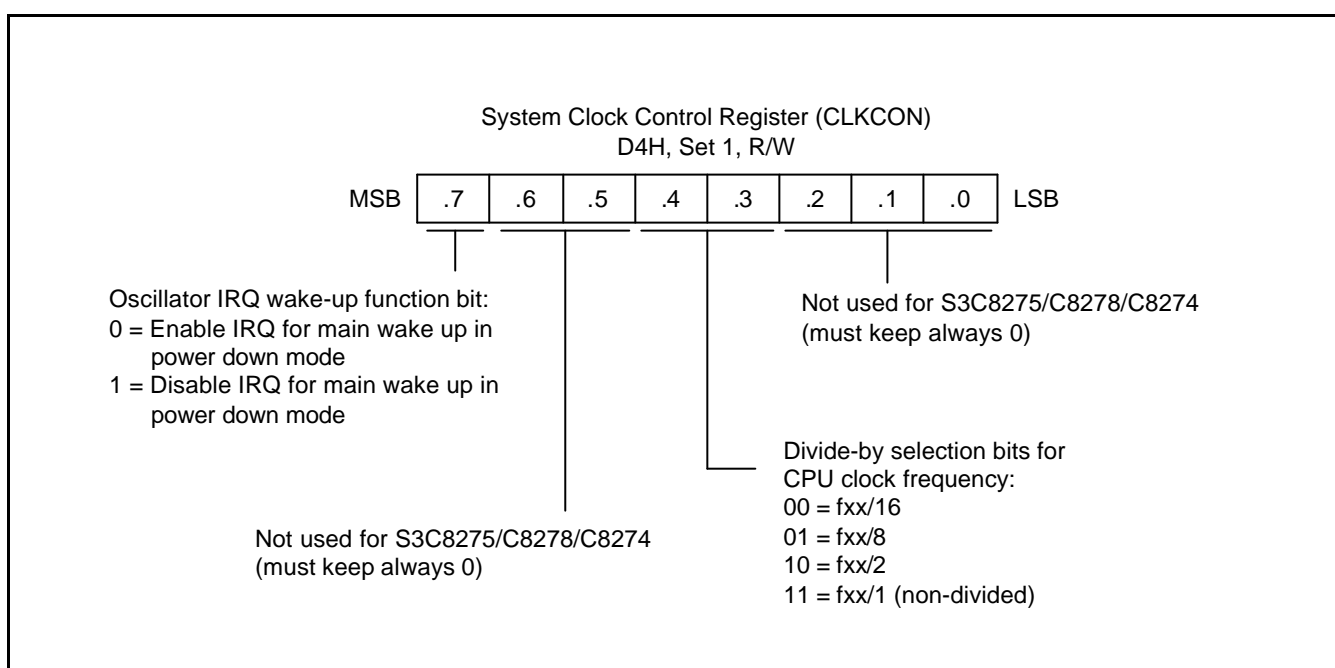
System Clock Control Register (CLKCON)
D4H, Set 1, R/W

| MSB | .7 | .6 | .5 | .4 | .3 | .2 | .1 | .0 | LSB |
|---|---|---|---|---|---|---|---|---|---|

Oscillator IRQ wake-up function bit:
0 = Enable IRQ for main wake up in power down mode
1 = Disable IRQ for main wake up in power down mode

Not used for S3C8275/C8278/C8274 (must keep always 0)

Divide-by selection bits for CPU clock frequency:
00 = fxx/16
01 = fxx/8
10 = fxx/2
11 = fxx/1 (non-divided)

Not used for S3C8275/C8278/C8274 (must keep always 0)